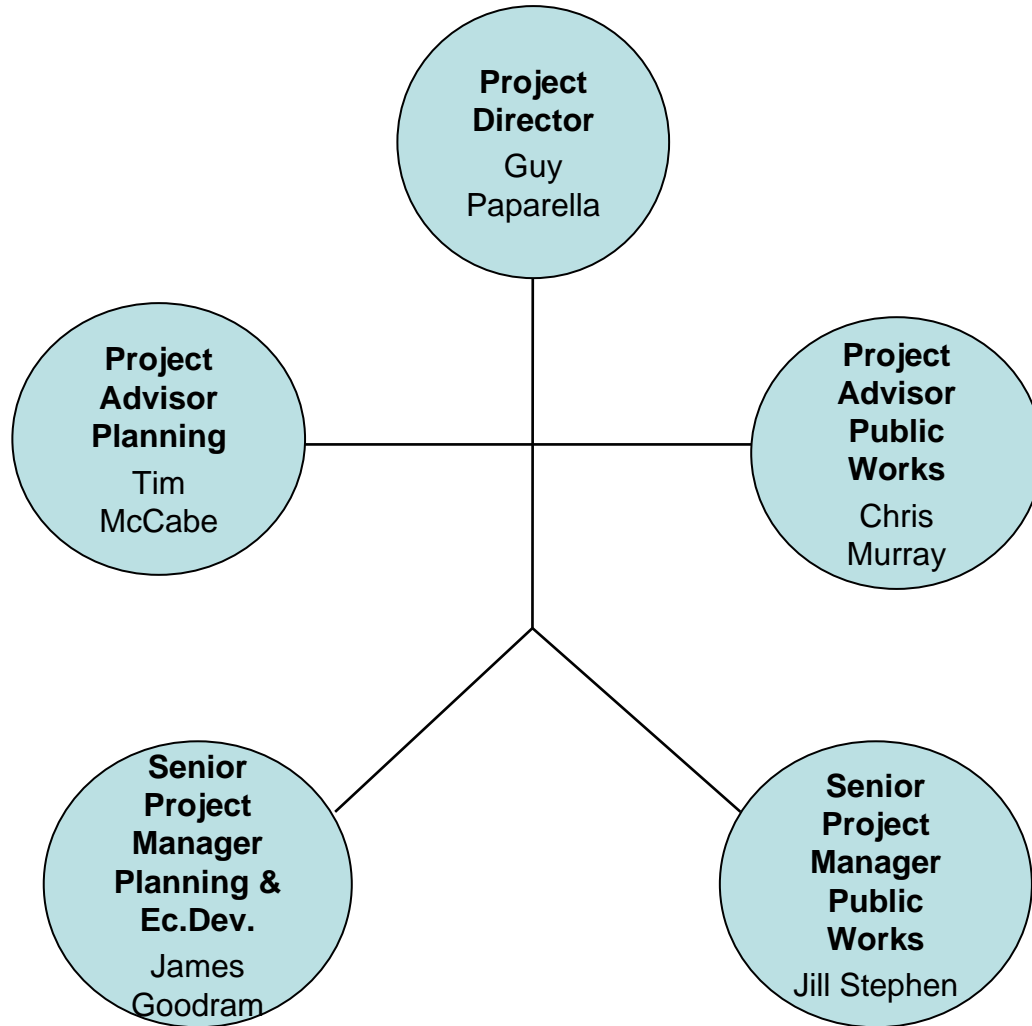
**Project Director**
Guy Paparella

**Project Advisor Planning**
Tim McCabe

**Project Advisor Public Works**
Chris Murray

**Senior Project Manager Planning & Ec.Dev.**
James Goodram

**Senior Project Manager Public Works**
Jill Stephen